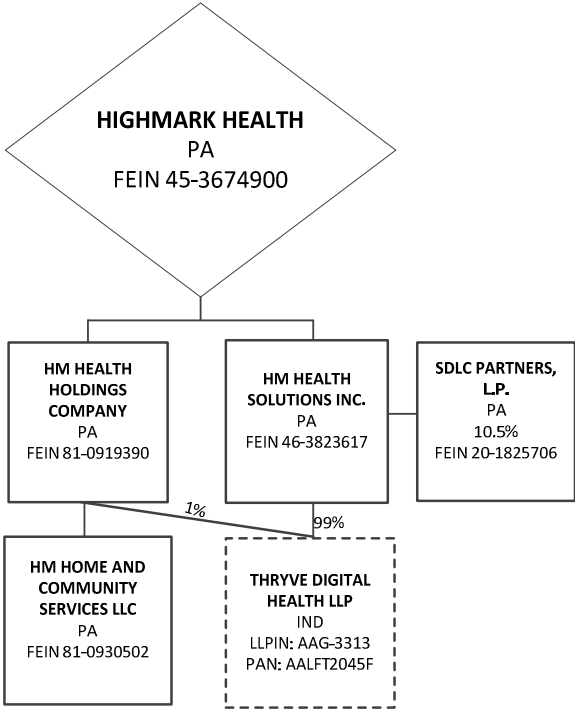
HIGHMARK HEALTH
PA
FEIN 45-3674900

HM HEALTH HOLDINGS COMPANY
PA
FEIN 81-0919390

HM HEALTH SOLUTIONS INC.
PA
FEIN 46-3823617

SDLC PARTNERS, L.P.
PA
10.5%
FEIN 20-1825706

1%

99%

HM HOME AND COMMUNITY SERVICES LLC
PA
FEIN 81-0930502

THRYVE DIGITAL HEALTH LLP
IND
LLPIN: AAG-3313
PAN: AALFT2045F